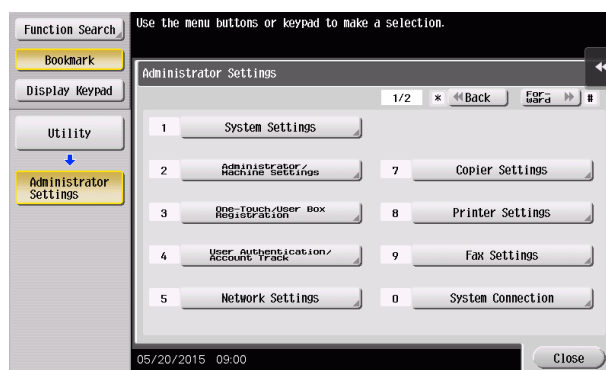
Function Search

Bookmark

Display Keypad

Utility

Administrator Settings

Use the menu buttons or keypad to make a selection.

Administrator Settings

1/2 * Back For-ward #

1 System Settings

2 Administrator/ Machine Settings

3 One-Touch/User Box Registration

4 User Authentication/ Account Track

5 Network Settings

7 Copier Settings

8 Printer Settings

9 Fax Settings

0 System Connection

05/20/2015 09:00

Close